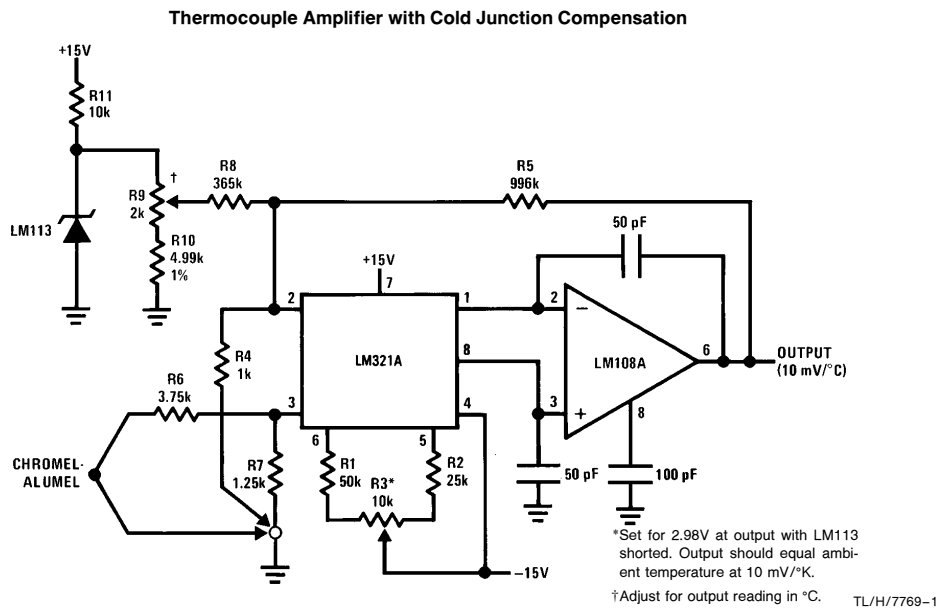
Thermocouple Amplifier with Cold Junction Compensation

+15V

R11
10k

LM113

†
R9
2k

R10
4.99k
1%

R8
365k

R5
996k

50 pF

+15V

7

2

1

2

LM321A

8

6

OUTPUT
(10 mV/°C)

LM108A

R4
1k

R6
3.75k

3

4

3

8

CHROMEL-
ALUMEL

R7
1.25k

6

5

R1
50k

R3*
10k

R2
25k

50 pF

100 pF

−15V

*Set for 2.98V at output with LM113 shorted. Output should equal ambient temperature at 10 mV/°K.

†Adjust for output reading in °C.

TL/H/7769–1